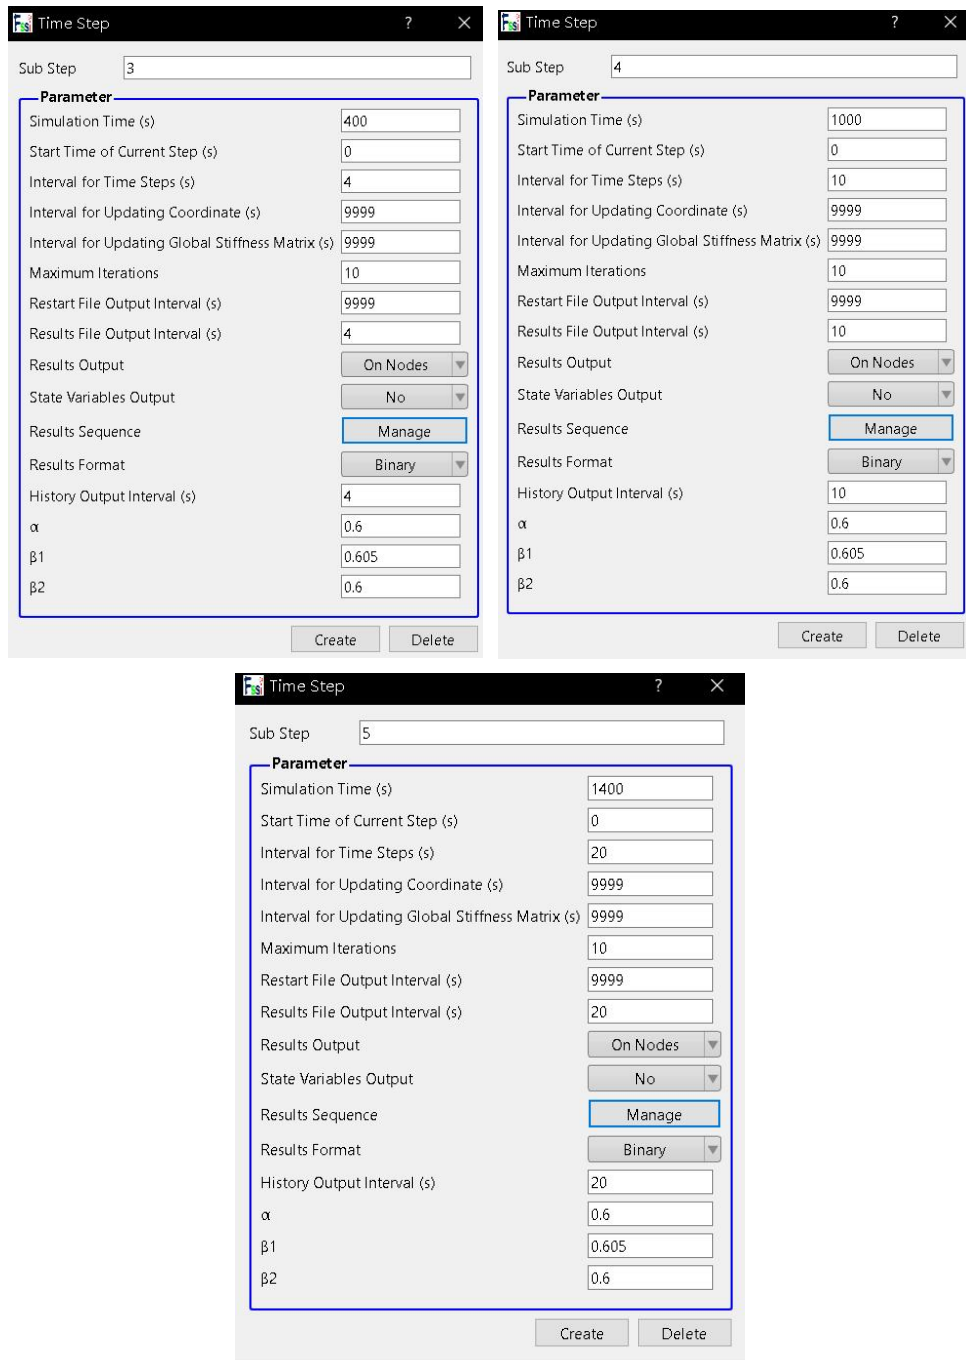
Time Step ? ✕

Sub Step 3

Parameter

| | |
|---|---|
| Simulation Time (s) | 400 |
| Start Time of Current Step (s) | 0 |
| Interval for Time Steps (s) | 4 |
| Interval for Updating Coordinate (s) | 9999 |
| Interval for Updating Global Stiffness Matrix (s) | 9999 |
| Maximum Iterations | 10 |
| Restart File Output Interval (s) | 9999 |
| Results File Output Interval (s) | 4 |
| Results Output | On Nodes |
| State Variables Output | No |
| Results Sequence | Manage |
| Results Format | Binary |
| History Output Interval (s) | 4 |
| α | 0.6 |
| β1 | 0.605 |
| β2 | 0.6 |

Create Delete

Time Step ? ✕

Sub Step 4

Parameter

| | |
|---|---|
| Simulation Time (s) | 1000 |
| Start Time of Current Step (s) | 0 |
| Interval for Time Steps (s) | 10 |
| Interval for Updating Coordinate (s) | 9999 |
| Interval for Updating Global Stiffness Matrix (s) | 9999 |
| Maximum Iterations | 10 |
| Restart File Output Interval (s) | 9999 |
| Results File Output Interval (s) | 10 |
| Results Output | On Nodes |
| State Variables Output | No |
| Results Sequence | Manage |
| Results Format | Binary |
| History Output Interval (s) | 10 |
| α | 0.6 |
| β1 | 0.605 |
| β2 | 0.6 |

Create Delete

Time Step ? ✕

Sub Step 5

Parameter

| | |
|---|---|
| Simulation Time (s) | 1400 |
| Start Time of Current Step (s) | 0 |
| Interval for Time Steps (s) | 20 |
| Interval for Updating Coordinate (s) | 9999 |
| Interval for Updating Global Stiffness Matrix (s) | 9999 |
| Maximum Iterations | 10 |
| Restart File Output Interval (s) | 9999 |
| Results File Output Interval (s) | 20 |
| Results Output | On Nodes |
| State Variables Output | No |
| Results Sequence | Manage |
| Results Format | Binary |
| History Output Interval (s) | 20 |
| α | 0.6 |
| β1 | 0.605 |
| β2 | 0.6 |

Create Delete